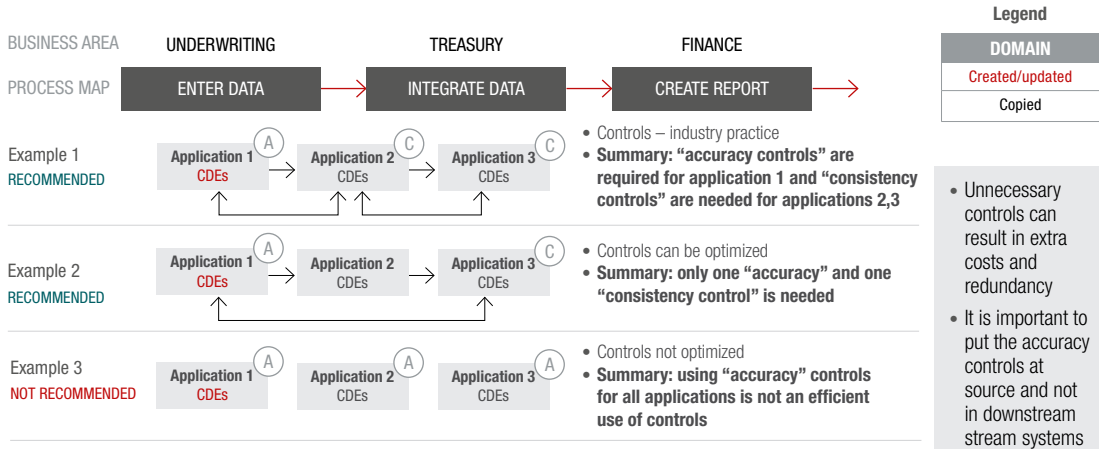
Legend

| DOMAIN |
|---|
| Created/updated |
| Copied |

BUSINESS AREA UNDERWRITING TREASURY FINANCE

PROCESS MAP ENTER DATA INTEGRATE DATA CREATE REPORT

Example 1
RECOMMENDED

Application 1 CDEs (A) Application 2 CDEs (C) Application 3 CDEs (C)

• Controls – industry practice
• Summary: "accuracy controls" are required for application 1 and "consistency controls" are needed for applications 2,3

Example 2
RECOMMENDED

Application 1 CDEs (A) Application 2 CDEs Application 3 CDEs (C)

• Controls can be optimized
• Summary: only one "accuracy" and one "consistency control" is needed

Example 3
NOT RECOMMENDED

Application 1 CDEs (A) Application 2 CDEs (A) Application 3 CDEs (A)

• Controls not optimized
• Summary: using "accuracy" controls for all applications is not an efficient use of controls

• Unnecessary controls can result in extra costs and redundancy
• It is important to put the accuracy controls at source and not in downstream stream systems